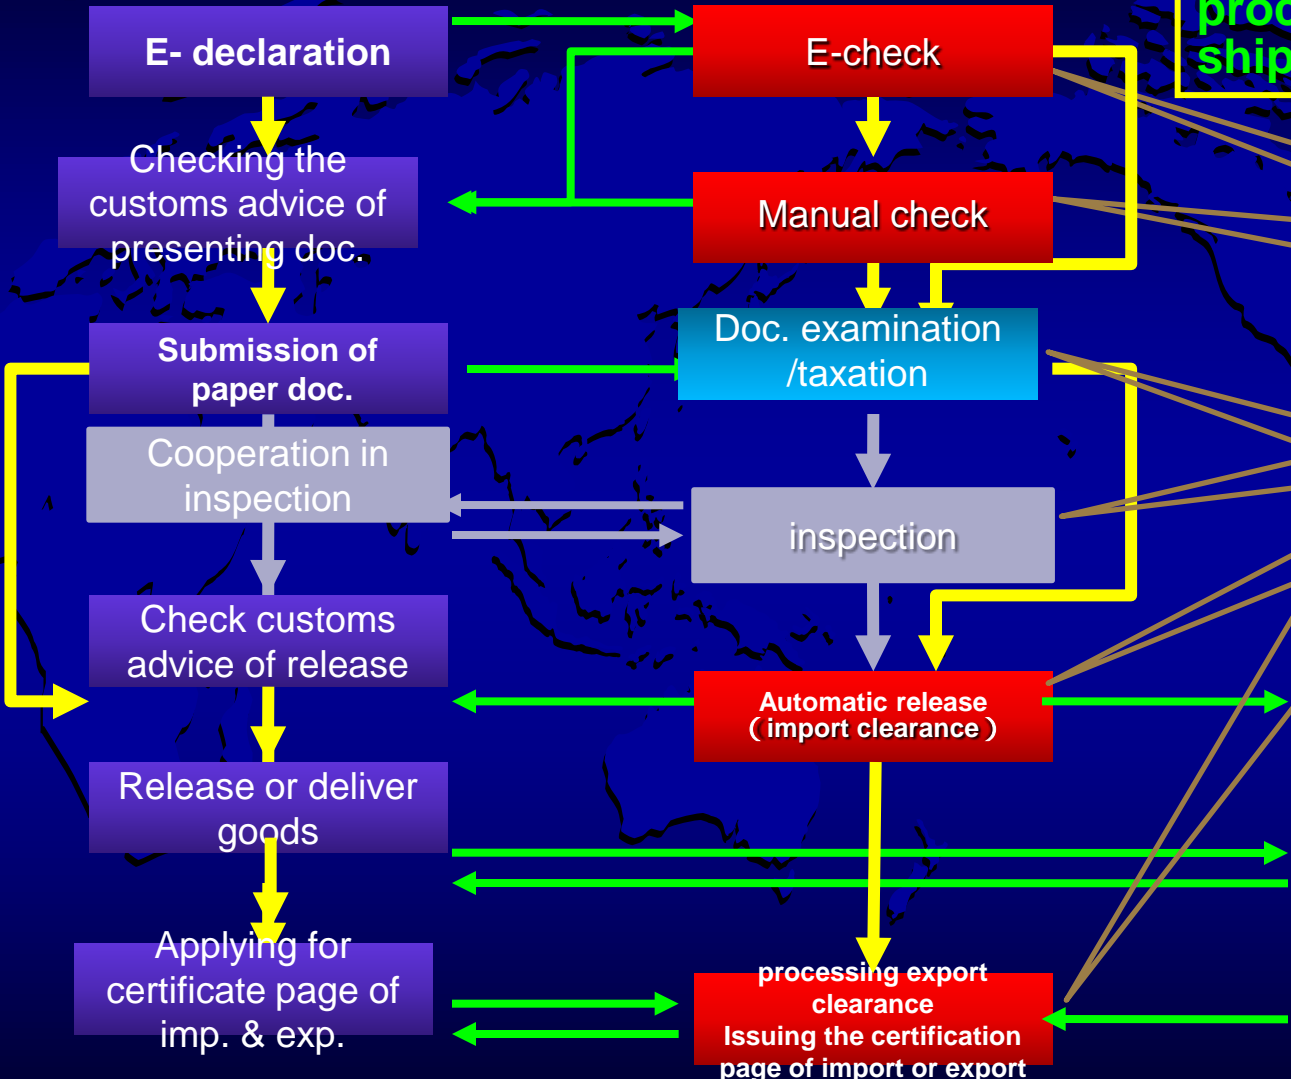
E- declaration

E-check

proc
ship

Checking the customs advice of presenting doc.

Manual check

Submission of paper doc.

Doc. examination /taxation

Cooperation in inspection

inspection

Check customs advice of release

Automatic release （import clearance）

Release or deliver goods

Applying for certificate page of imp. & exp.

processing export clearance
Issuing the certification page of import or export